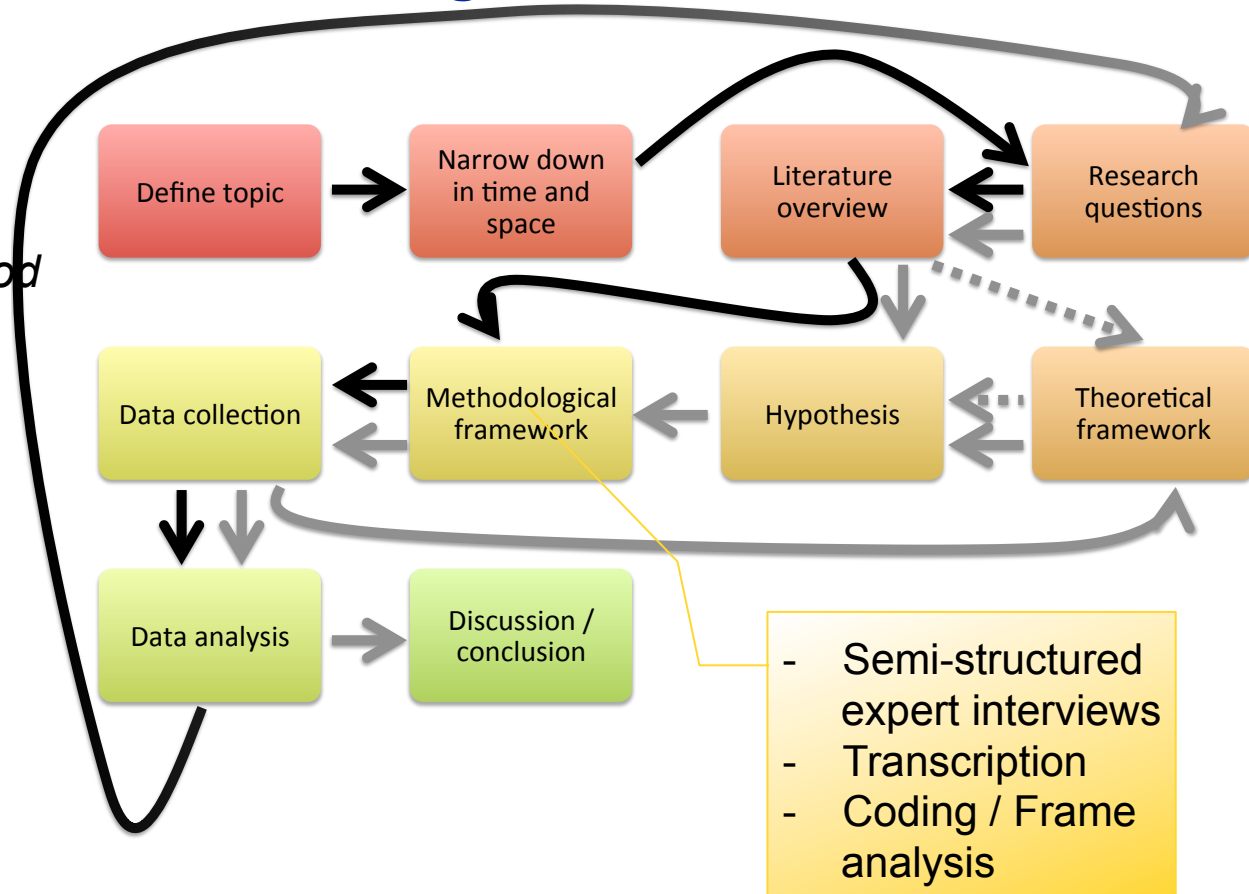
od

Define topic

Narrow down in time and space

Literature overview

Research questions

Data collection

Methodological framework

Hypothesis

Theoretical framework

Data analysis

Discussion / conclusion

- Semi-structured expert interviews
- Transcription
- Coding / Frame analysis